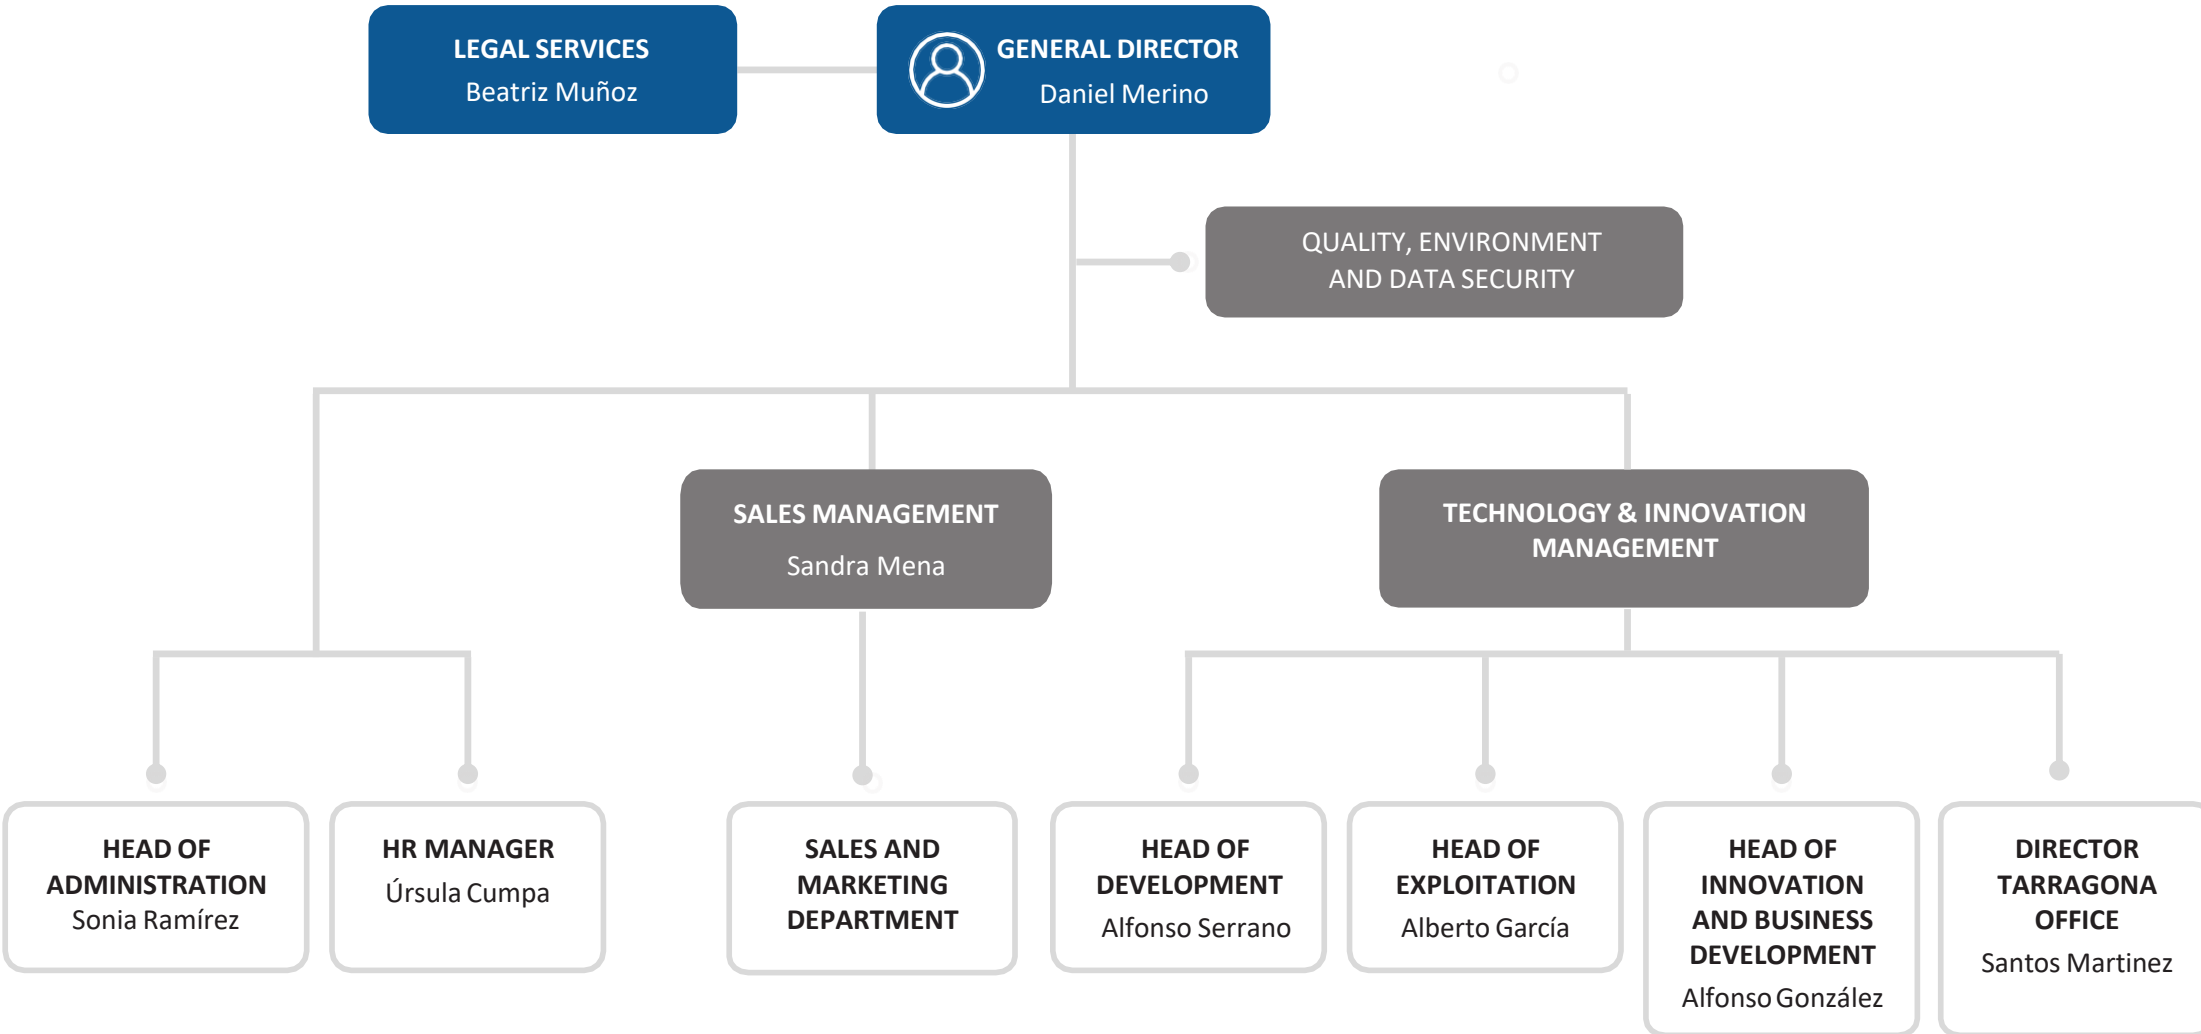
LEGAL SERVICES
Beatriz Muñoz

GENERAL DIRECTOR
Daniel Merino

QUALITY, ENVIRONMENT AND DATA SECURITY

SALES MANAGEMENT
Sandra Mena

TECHNOLOGY & INNOVATION MANAGEMENT

HEAD OF ADMINISTRATION
Sonia Ramírez

HR MANAGER
Úrsula Cumpa

SALES AND MARKETING DEPARTMENT

HEAD OF DEVELOPMENT
Alfonso Serrano

HEAD OF EXPLOITATION
Alberto García

HEAD OF INNOVATION AND BUSINESS DEVELOPMENT
Alfonso González

DIRECTOR TARRAGONA OFFICE
Santos Martinez